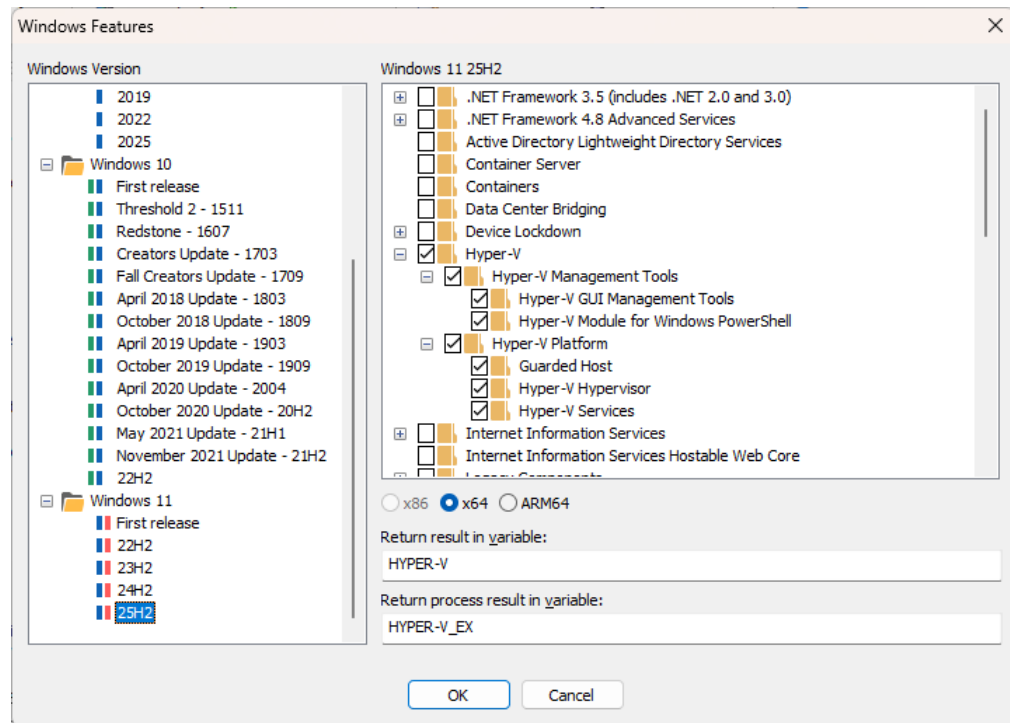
Windows Features

Windows Version

2019
2022
2025
Windows 10
First release
Threshold 2 - 1511
Redstone - 1607
Creators Update - 1703
Fall Creators Update - 1709
April 2018 Update - 1803
October 2018 Update - 1809
April 2019 Update - 1903
October 2019 Update - 1909
April 2020 Update - 2004
October 2020 Update - 20H2
May 2021 Update - 21H1
November 2021 Update - 21H2
22H2
Windows 11
First release
22H2
23H2
24H2
25H2

Windows 11 25H2

.NET Framework 3.5 (includes .NET 2.0 and 3.0)
.NET Framework 4.8 Advanced Services
Active Directory Lightweight Directory Services
Container Server
Containers
Data Center Bridging
Device Lockdown
Hyper-V
Hyper-V Management Tools
Hyper-V GUI Management Tools
Hyper-V Module for Windows PowerShell
Hyper-V Platform
Guarded Host
Hyper-V Hypervisor
Hyper-V Services
Internet Information Services
Internet Information Services Hostable Web Core
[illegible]

x86 x64 ARM64

Return result in variable:
HYPER-V

Return process result in variable:
HYPER-V_EX

OK Cancel